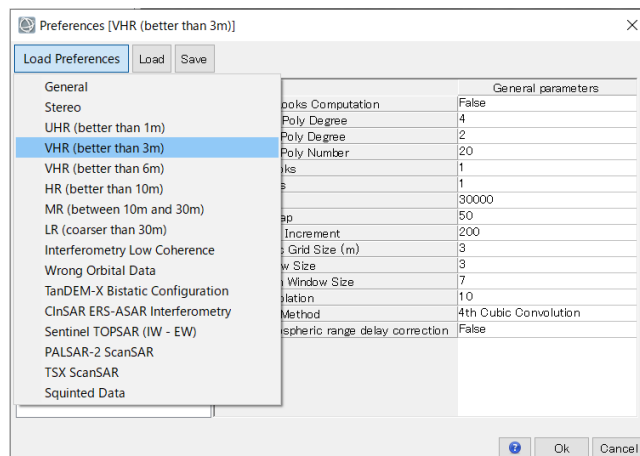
Preferences [VHR (better than 3m)]

Load Preferences | Load | Save

General
Stereo
UHR (better than 1m)
VHR (better than 3m)
VHR (better than 6m)
HR (better than 10m)
MR (between 10m and 30m)
LR (coarser than 30m)
Interferometry Low Coherence
Wrong Orbital Data
TanDEM-X Bistatic Configuration
CInSAR ERS-ASAR Interferometry
Sentinel TOPSAR (IW - EW)
PALSAR-2 ScanSAR
TSX ScanSAR
Squinted Data

| | General parameters |
|---|---|
| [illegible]ooks Computation | False |
| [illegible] Poly Degree | 4 |
| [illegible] Poly Degree | 2 |
| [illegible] Poly Number | 20 |
| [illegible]oks | 1 |
| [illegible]s | 1 |
| | 30000 |
| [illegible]ap | 50 |
| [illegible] Increment | 200 |
| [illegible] Grid Size (m) | 3 |
| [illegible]w Size | 3 |
| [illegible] Window Size | 7 |
| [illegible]lation | 10 |
| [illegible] Method | 4th Cubic Convolution |
| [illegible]spheric range delay correction | False |

Ok | Cancel